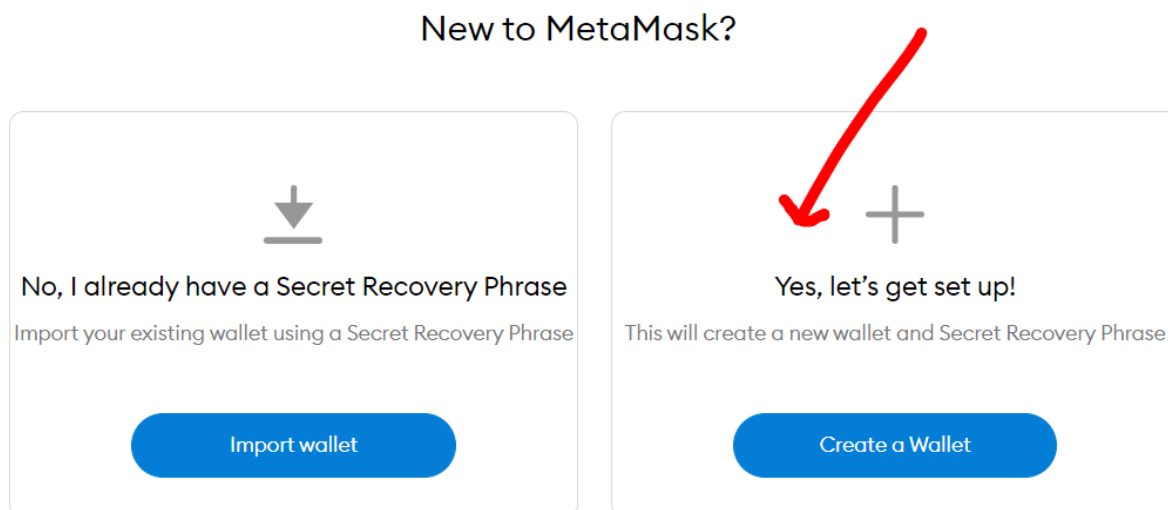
New to MetaMask?

No, I already have a Secret Recovery Phrase

Import your existing wallet using a Secret Recovery Phrase

Import wallet

Yes, let's get set up!

This will create a new wallet and Secret Recovery Phrase

Create a Wallet